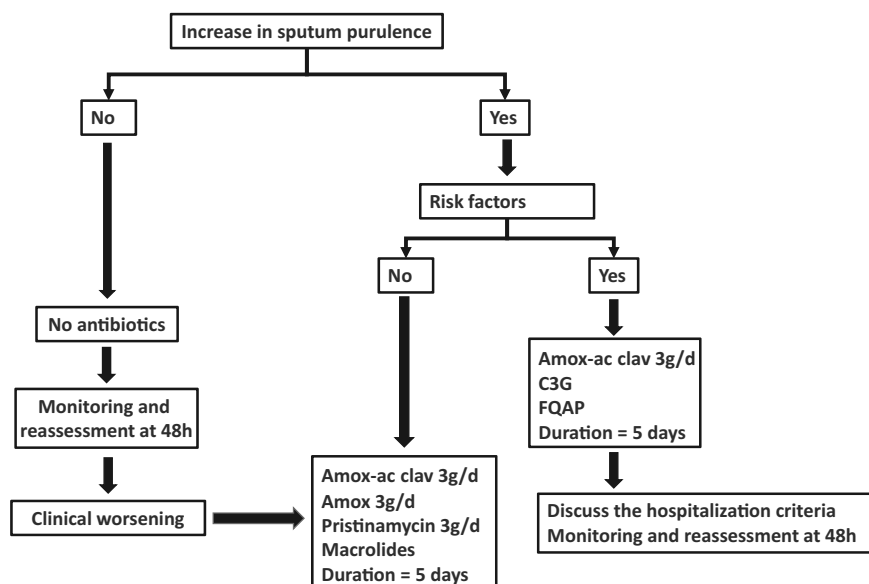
Increase in sputum purulence

No

Yes

Risk factors

No

Yes

No antibiotics

Monitoring and reassessment at 48h

Clinical worsening

Amox-ac clav 3g/d
C3G
FQAP
Duration = 5 days

Discuss the hospitalization criteria
Monitoring and reassessment at 48h

Amox-ac clav 3g/d
Amox 3g/d
Pristinamycin 3g/d
Macrolides
Duration = 5 days